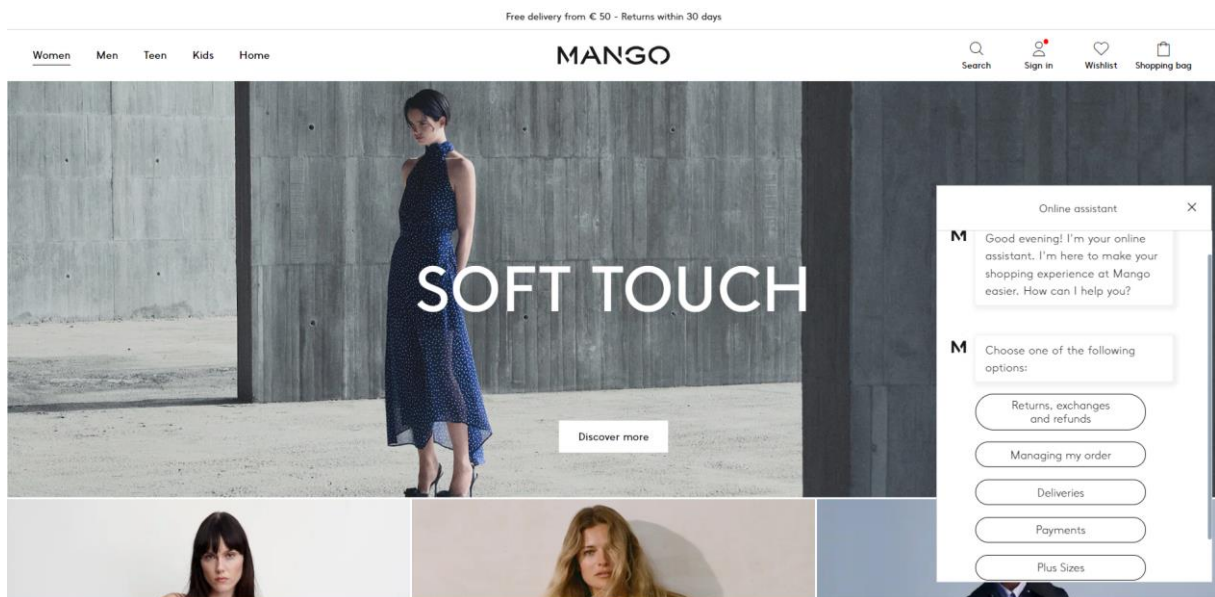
Free delivery from € 50 - Returns within 30 days

Women Men Teen Kids Home

MANGO

Search Sign in Wishlist Shopping bag

SOFT TOUCH

Discover more

Online assistant

M Good evening! I'm your online assistant. I'm here to make your shopping experience at Mango easier. How can I help you?

M Choose one of the following options:

Returns, exchanges and refunds

Managing my order

Deliveries

Payments

Plus Sizes